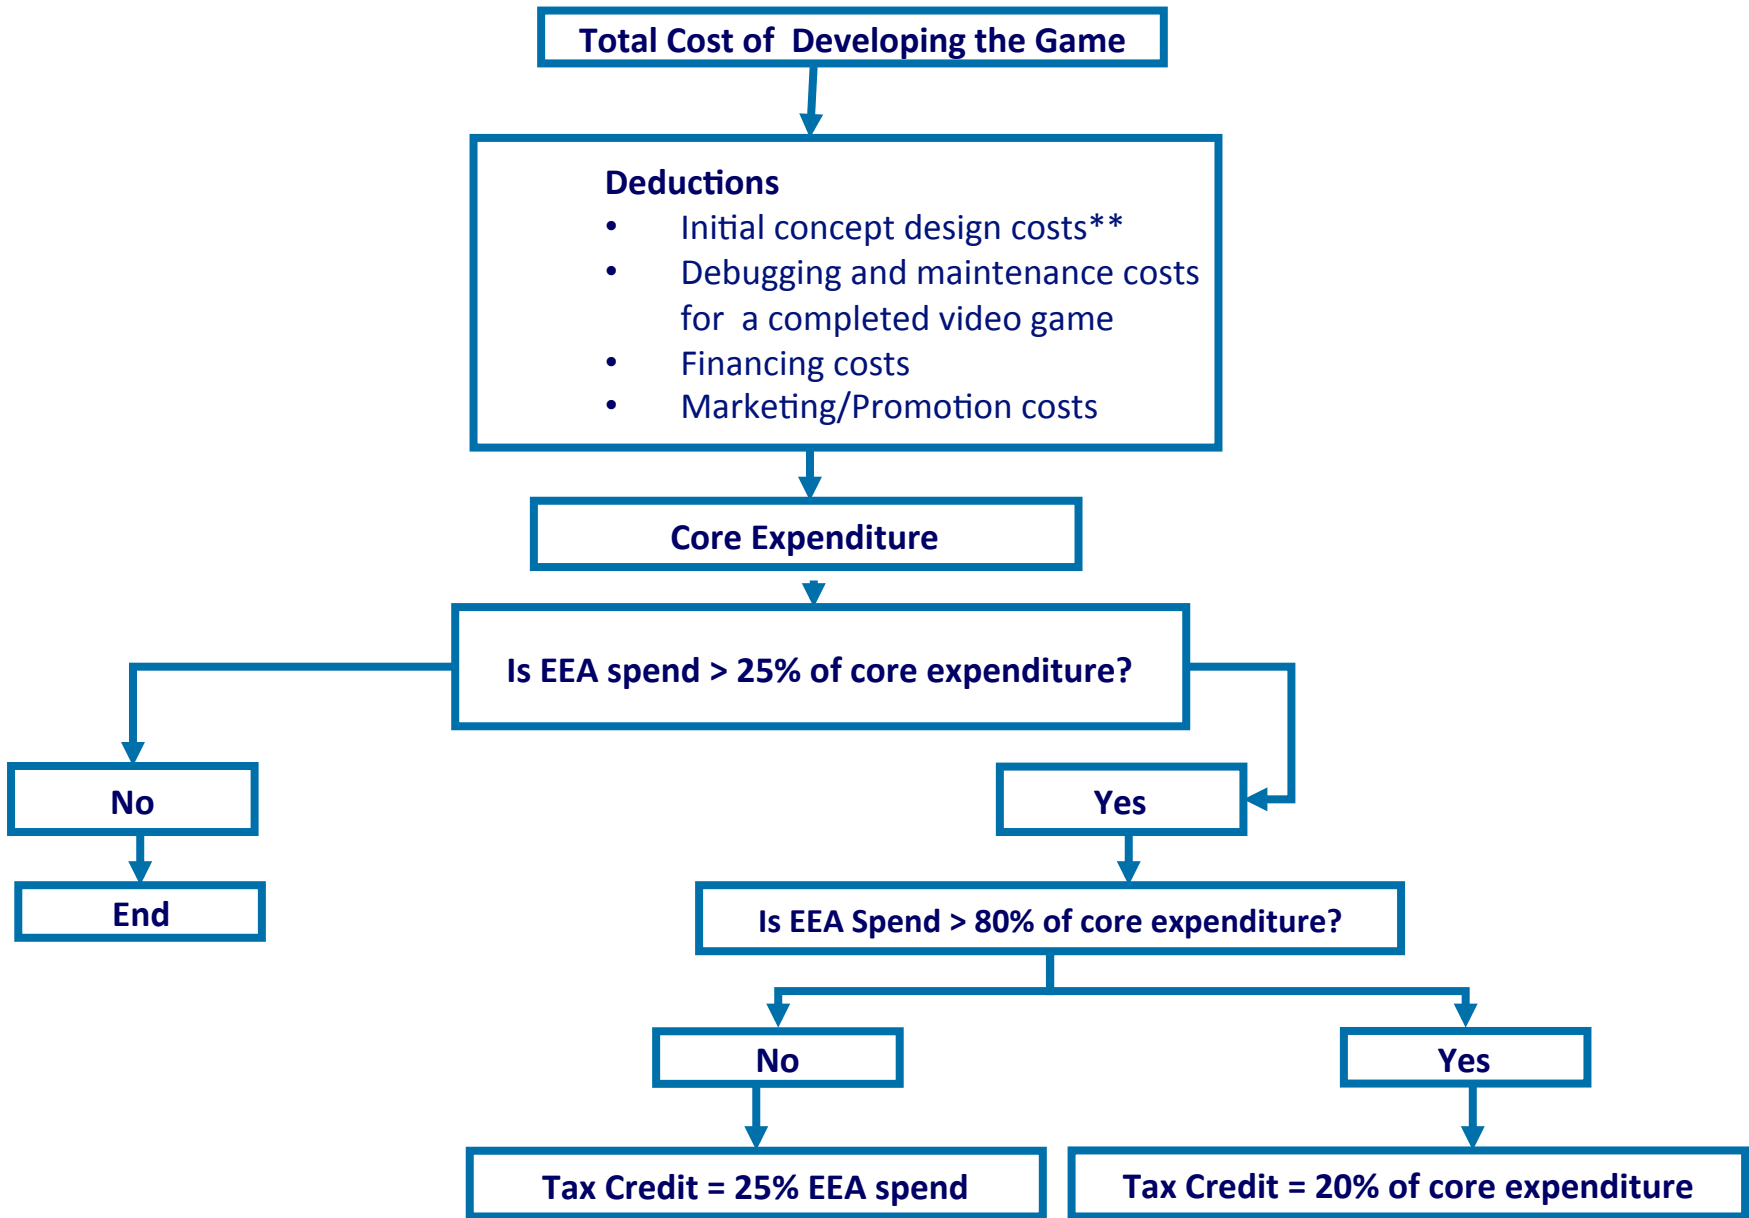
Total Cost of Developing the Game

Deductions
• Initial concept design costs**
• Debugging and maintenance costs for a completed video game
• Financing costs
• Marketing/Promotion costs

Core Expenditure

Is EEA spend > 25% of core expenditure?

No

End

Yes

Is EEA Spend > 80% of core expenditure?

No

Yes

Tax Credit = 25% EEA spend

Tax Credit = 20% of core expenditure